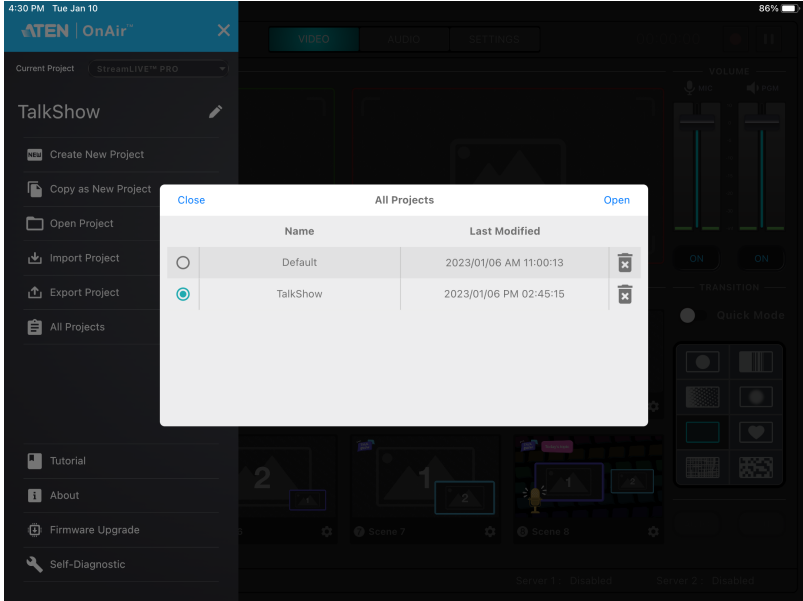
4:30 PM Tue Jan 10

86%

ATEN | OnAir™

Current Project StreamLIVE™ PRO

TalkShow

Create New Project

Copy as New Project

Open Project

Import Project

Export Project

All Projects

Tutorial

About

Firmware Upgrade

Self-Diagnostic

VIDEO AUDIO SETTINGS

VOLUME

MIC

HDMI

ON ON

TRANSITION

Quick Mode

Close All Projects Open

| | Name | Last Modified | |
|---|---|---|---|
| ○ | Default | 2023/01/06 AM 11:00:13 | |
| ◉ | TalkShow | 2023/01/06 PM 02:45:15 | |

2

1

2

1

Scene 7

Scene 8

Server 1 : Disabled

Server 2 : Disabled